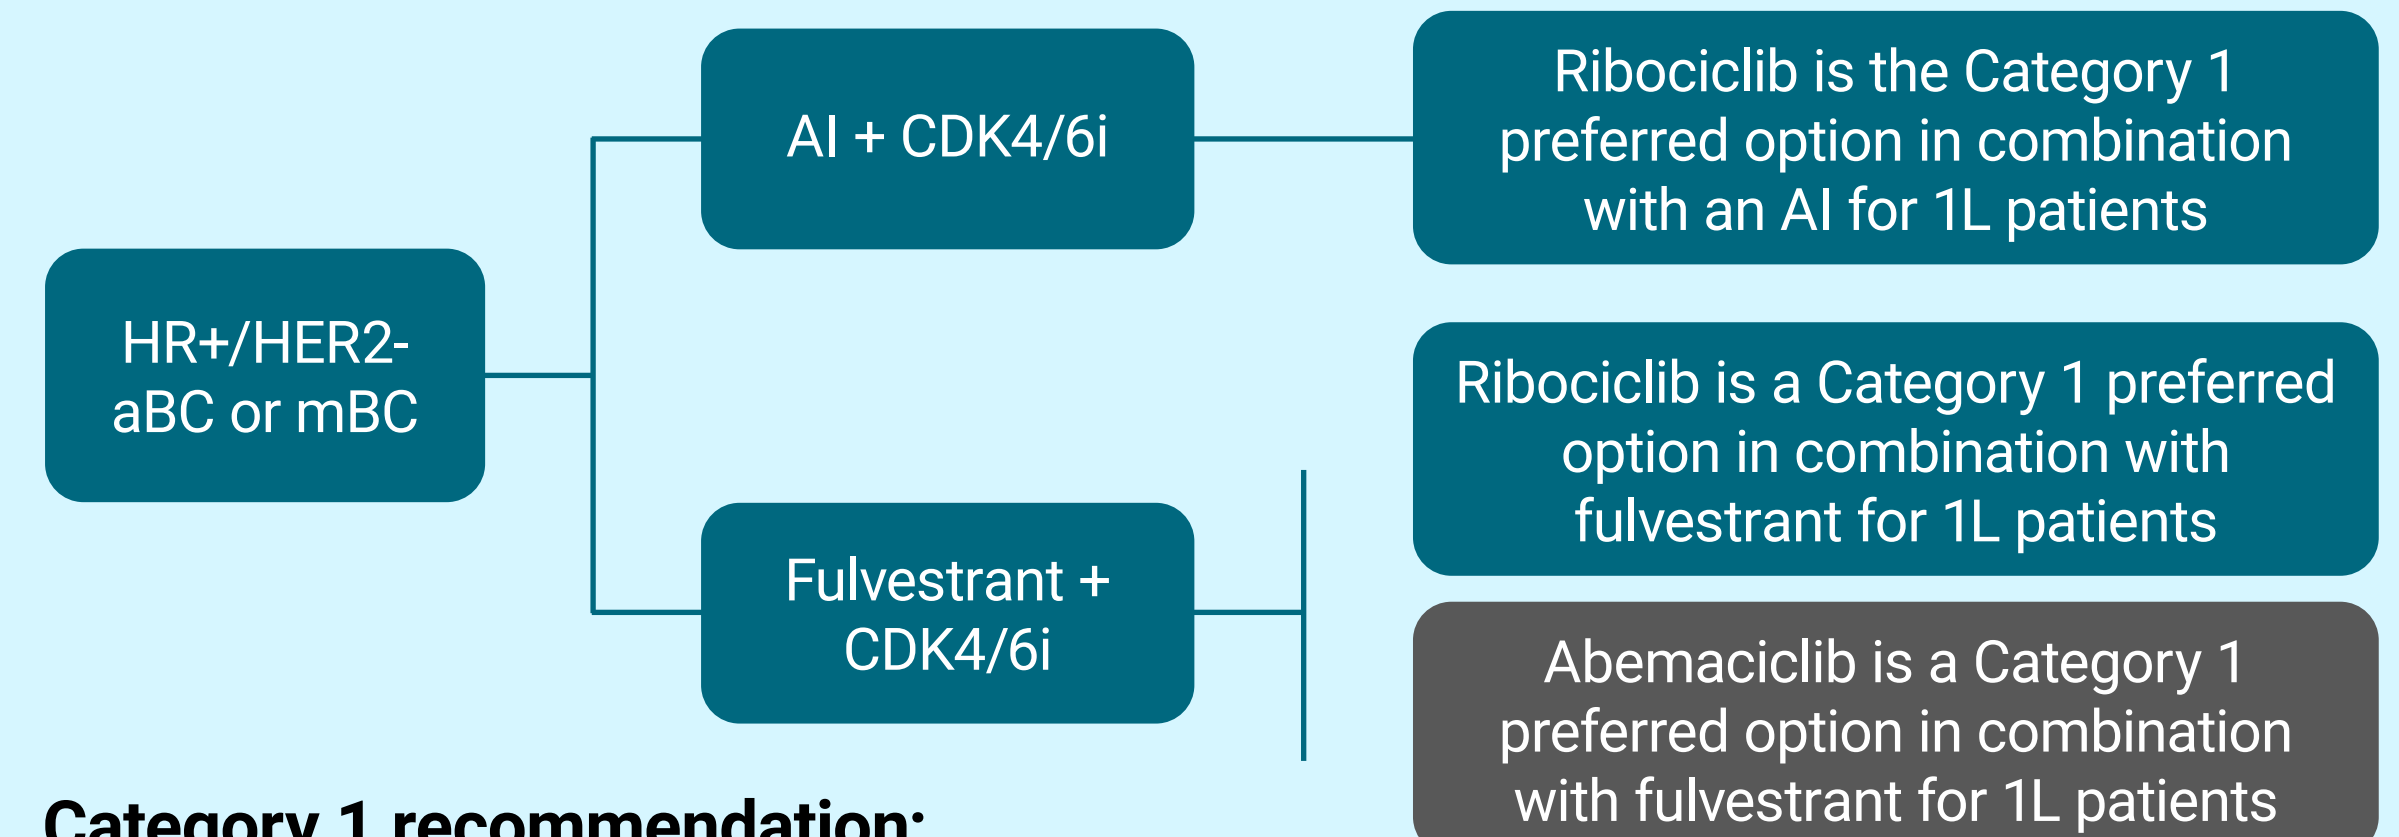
HR+/HER2- aBC or mBC

AI + CDK4/6i

Ribociclib is the Category 1 preferred option in combination with an AI for 1L patients

Fulvestrant + CDK4/6i

Ribociclib is a Category 1 preferred option in combination with fulvestrant for 1L patients

Abemaciclib is a Category 1 preferred option in combination with fulvestrant for 1L patients

Category 1 recommendation: